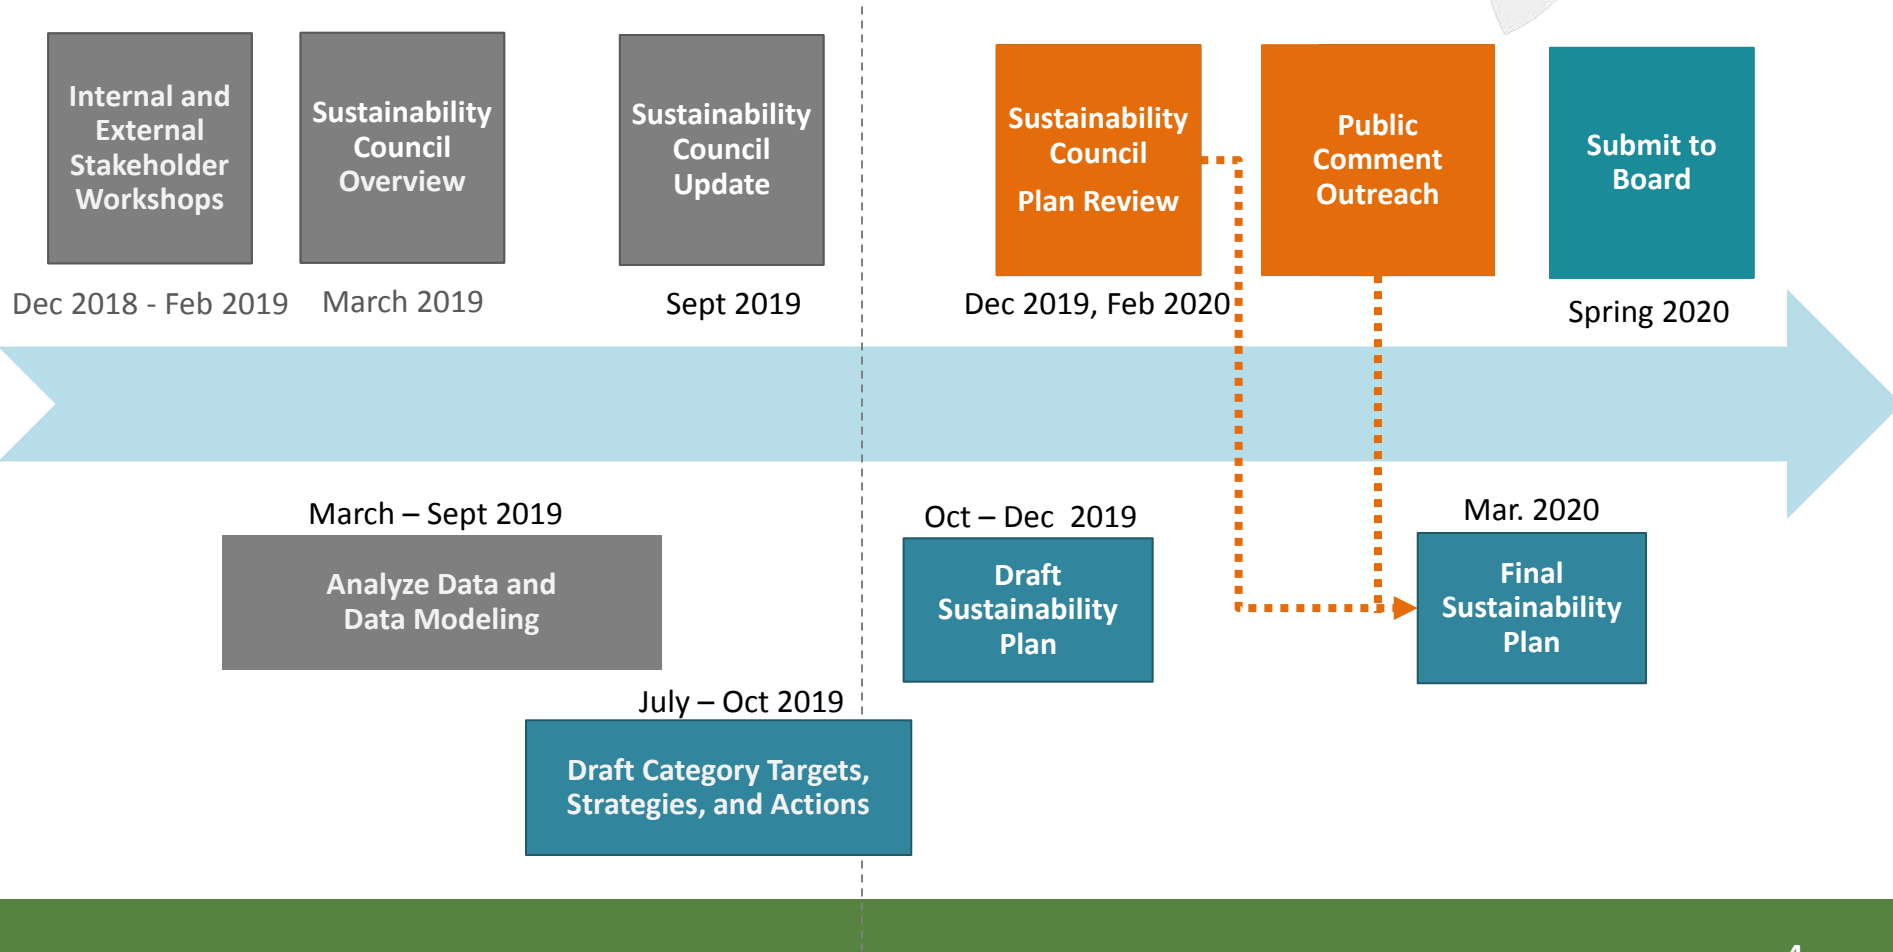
Internal and External Stakeholder Workshops

Dec 2018 - Feb 2019

Sustainability Council Overview

March 2019

Sustainability Council Update

Sept 2019

Sustainability Council

Plan Review

Dec 2019, Feb 2020

Public Comment Outreach

Submit to Board

Spring 2020

March – Sept 2019

Analyze Data and Data Modeling

July – Oct 2019

Draft Category Targets, Strategies, and Actions

Oct – Dec 2019

Draft Sustainability Plan

Mar. 2020

Final Sustainability Plan